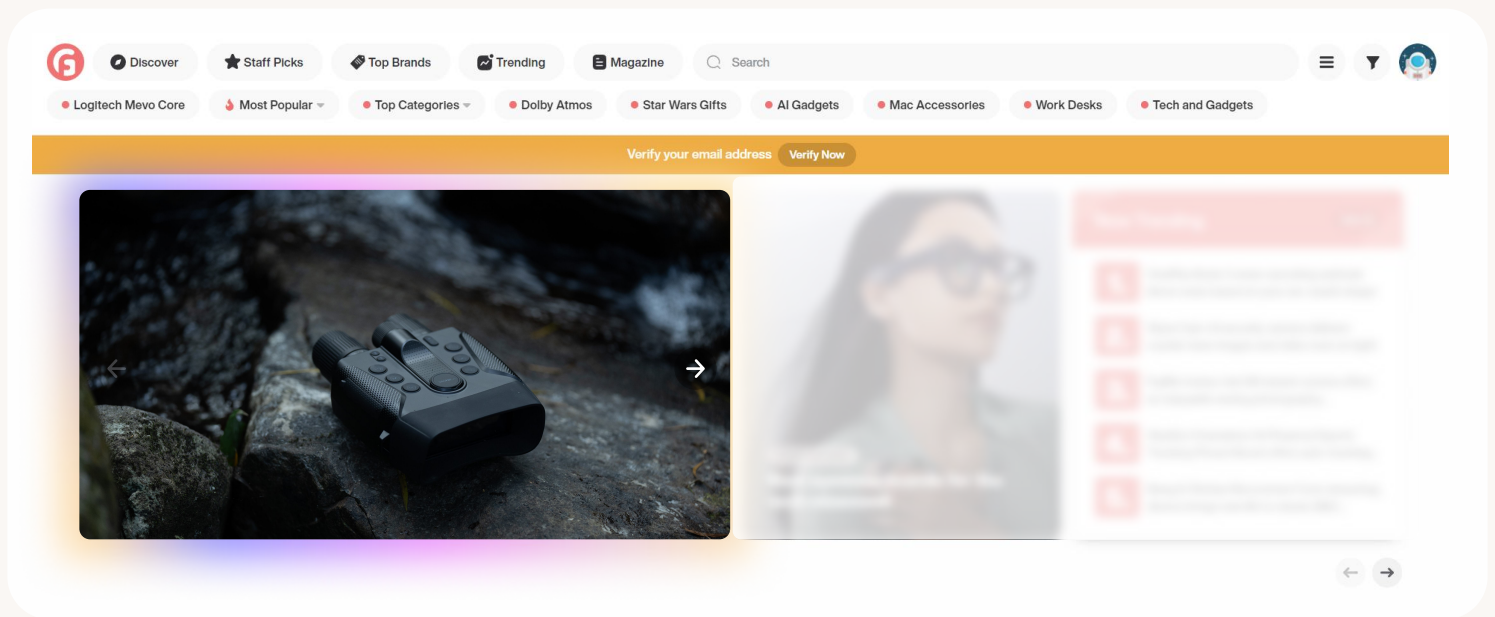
Discover
Staff Picks
Top Brands
Trending
Magazine
Search

Logitech Mevo Core
Most Popular
Top Categories
Dolby Atmos
Star Wars Gifts
AI Gadgets
Mac Accessories
Work Desks
Tech and Gadgets

Verify your email address Verify Now

Now Trending
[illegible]